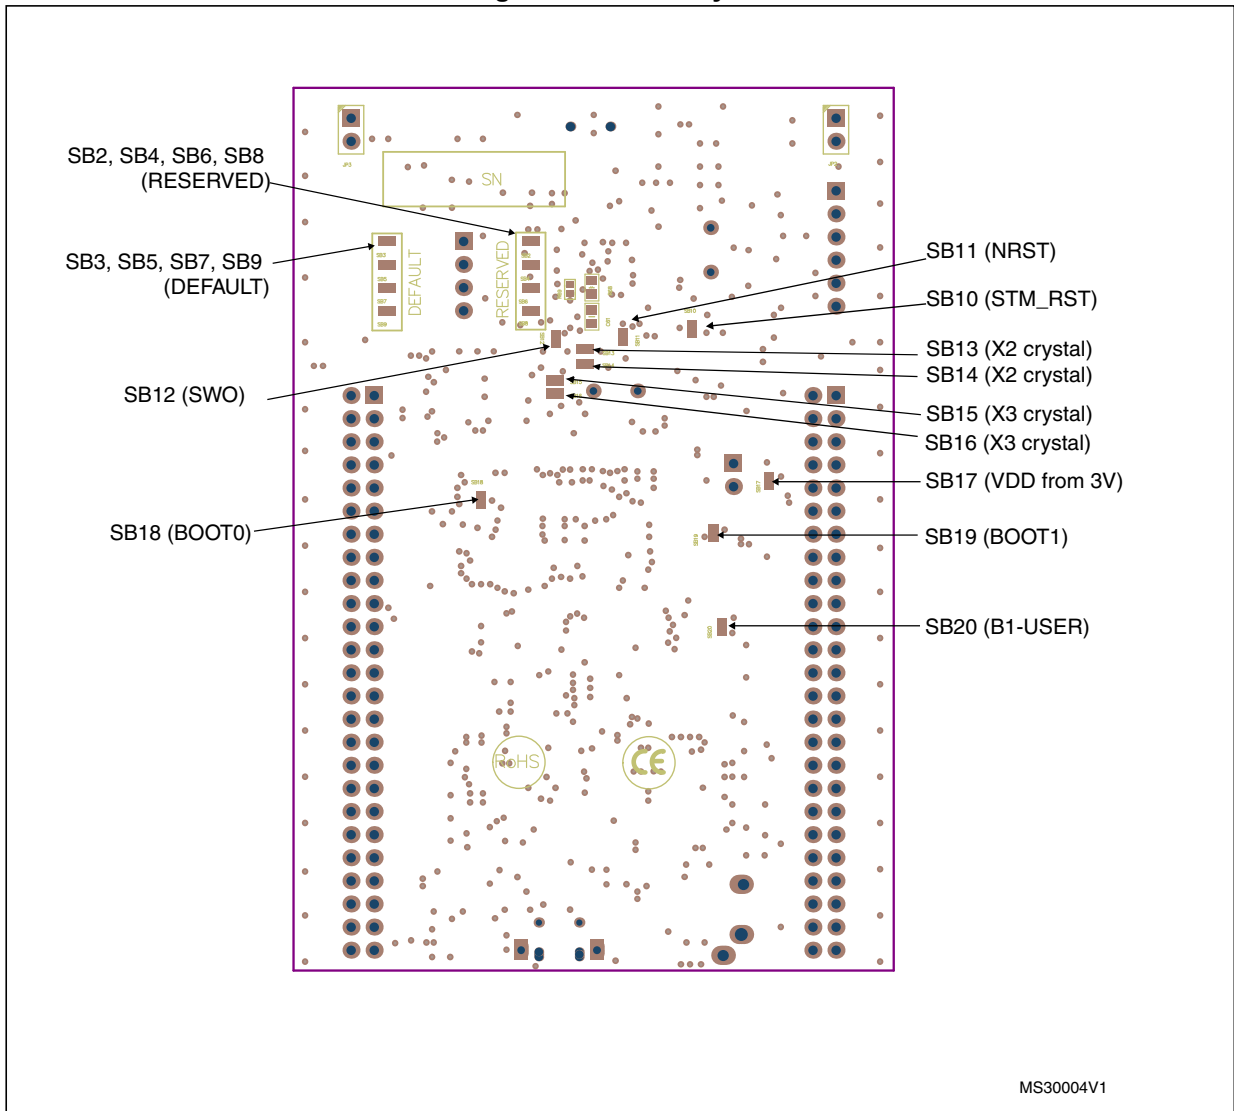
SB2, SB4, SB6, SB8
(RESERVED)

SB3, SB5, SB7, SB9
(DEFAULT)

SB12 (SWO)

SB18 (BOOT0)

SN

DEFAULT

RESERVED

RoHS

CE

SB11 (NRST)

SB10 (STM_RST)

SB13 (X2 crystal)

SB14 (X2 crystal)

SB15 (X3 crystal)

SB16 (X3 crystal)

SB17 (VDD from 3V)

SB19 (BOOT1)

SB20 (B1-USER)

MS30004V1